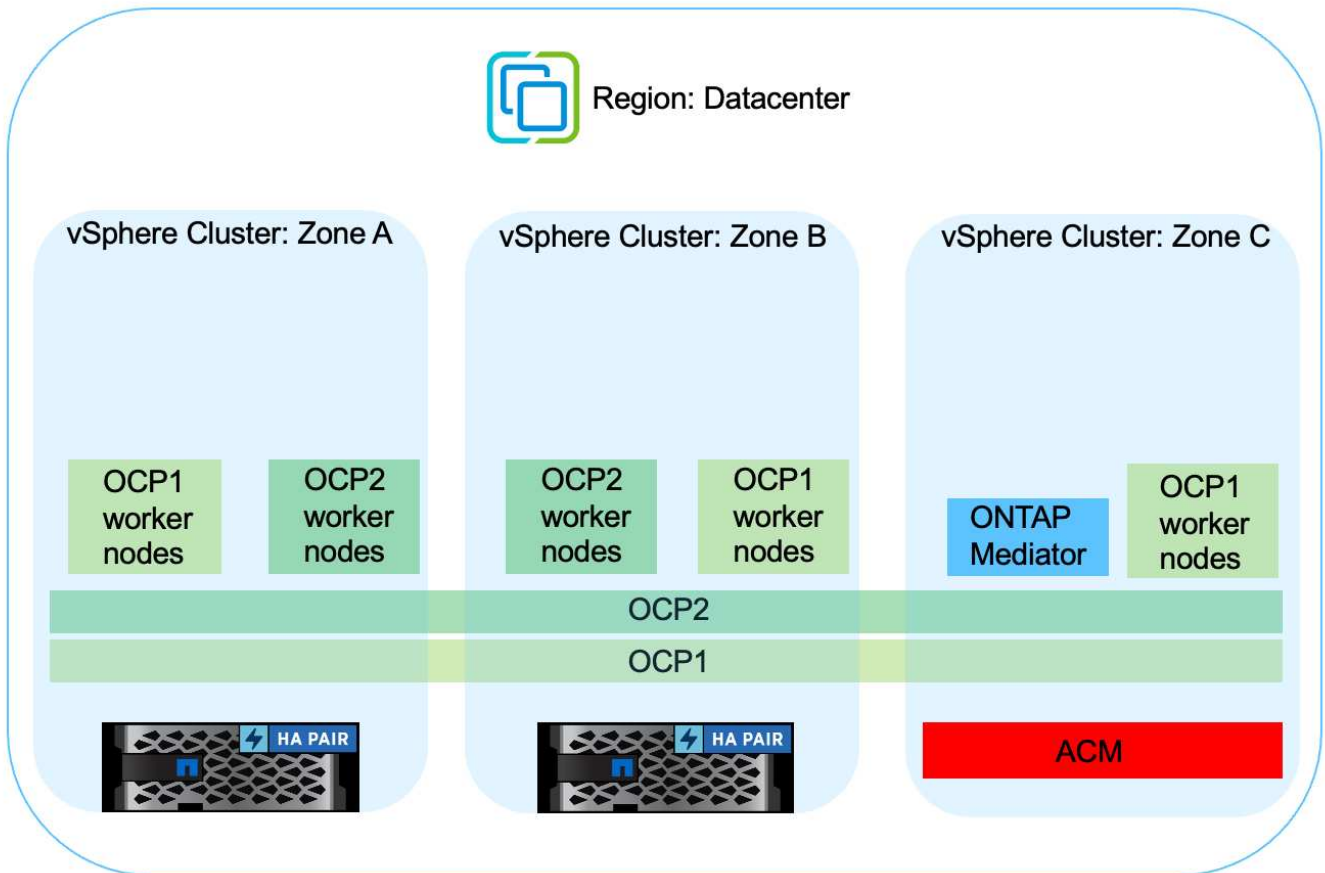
Region: Datacenter

vSphere Cluster: Zone A

vSphere Cluster: Zone B

vSphere Cluster: Zone C

OCP1 worker nodes

OCP2 worker nodes

OCP2 worker nodes

OCP1 worker nodes

ONTAP Mediator

OCP1 worker nodes

OCP2

OCP1

HA PAIR

HA PAIR

ACM